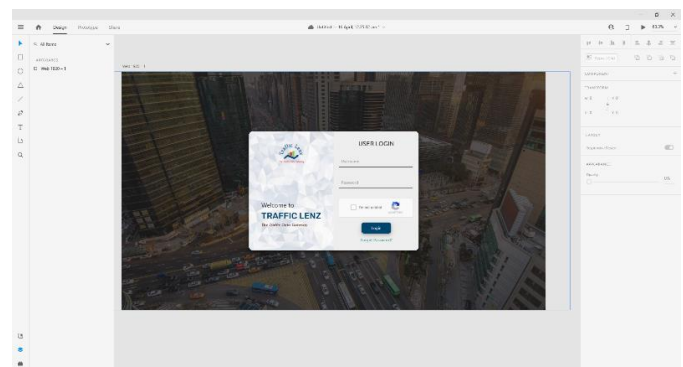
Design Prototype Share

Untitled - 16 April 17.09.00 am*

All Boards

ARTBOARDS

Web 1920 – 1

Web 1920 – 1

Welcome to

TRAFFIC LENZ

USER LOGIN

Username

Password

I'm not a robot

Login

Forgot Password?

APPEARANCE

TRANSFORM

LAYOUT

33.3%